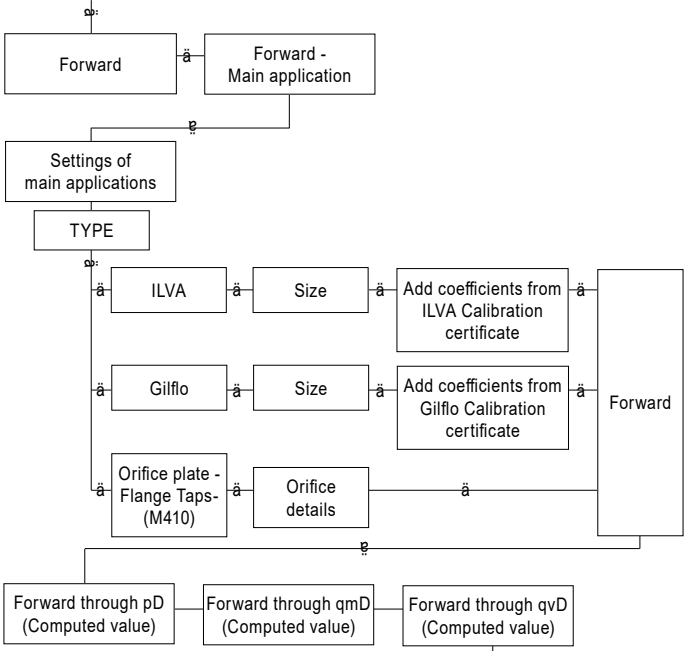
ä

Forward

ä

Forward - Main application

ä

Settings of main applications

TYPE

ä

ä

ILVA

ä

Size

ä

Add coefficients from ILVA Calibration certificate

ä

ä

Gilflo

ä

Size

ä

Add coefficients from Gilflo Calibration certificate

ä

Forward

ä

Orifice plate - Flange Taps- (M410)

ä

Orifice details

ä

ä

Forward through pD (Computed value)

Forward through qmD (Computed value)

Forward through qvD (Computed value)